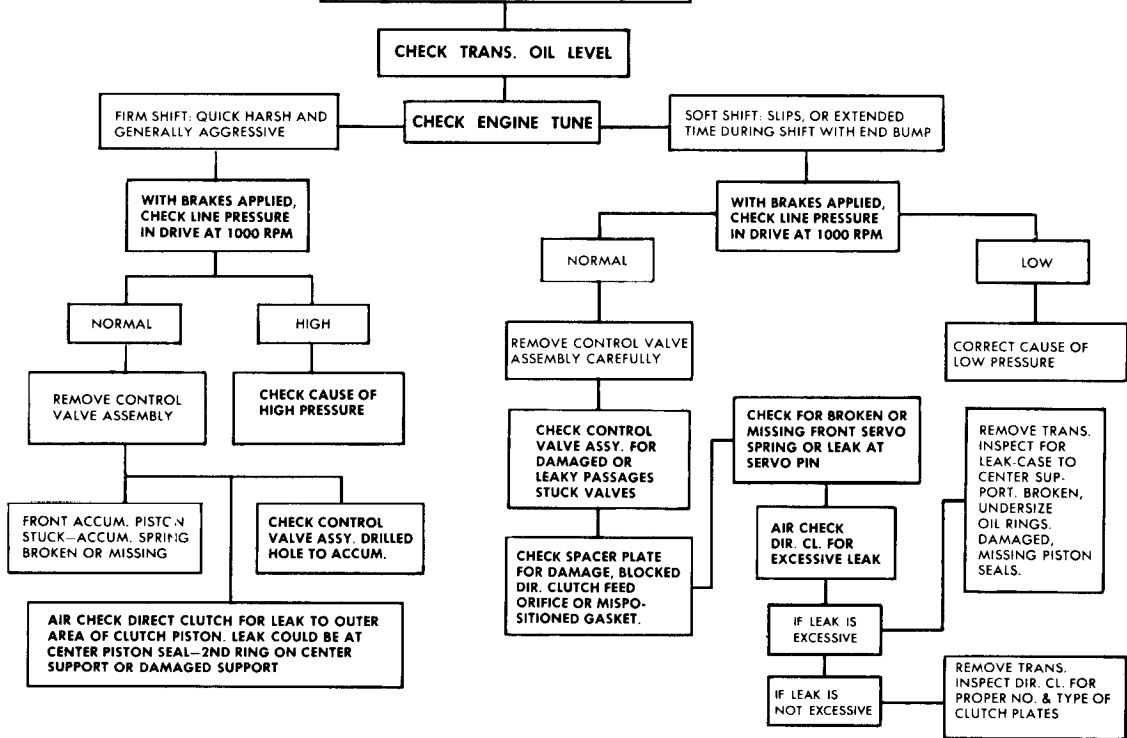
CHECK TRANS. OIL LEVEL

FIRM SHIFT: QUICK HARSH AND GENERALLY AGGRESSIVE

CHECK ENGINE TUNE

SOFT SHIFT: SLIPS, OR EXTENDED TIME DURING SHIFT WITH END BUMP

WITH BRAKES APPLIED, CHECK LINE PRESSURE IN DRIVE AT 1000 RPM

NORMAL

HIGH

REMOVE CONTROL VALVE ASSEMBLY

CHECK CAUSE OF HIGH PRESSURE

FRONT ACCUM. PISTON STUCK—ACCUM. SPRING BROKEN OR MISSING

CHECK CONTROL VALVE ASSY. DRILLED HOLE TO ACCUM.

AIR CHECK DIRECT CLUTCH FOR LEAK TO OUTER AREA OF CLUTCH PISTON. LEAK COULD BE AT CENTER PISTON SEAL—2ND RING ON CENTER SUPPORT OR DAMAGED SUPPORT

WITH BRAKES APPLIED, CHECK LINE PRESSURE IN DRIVE AT 1000 RPM

NORMAL

LOW

REMOVE CONTROL VALVE ASSEMBLY CAREFULLY

CORRECT CAUSE OF LOW PRESSURE

CHECK CONTROL VALVE ASSY. FOR DAMAGED OR LEAKY PASSAGES STUCK VALVES

CHECK SPACER PLATE FOR DAMAGE, BLOCKED DIR. CLUTCH FEED ORIFICE OR MISPOSITIONED GASKET.

CHECK FOR BROKEN OR MISSING FRONT SERVO SPRING OR LEAK AT SERVO PIN

AIR CHECK DIR. CL. FOR EXCESSIVE LEAK

REMOVE TRANS. INSPECT FOR LEAK-CASE TO CENTER SUPPORT. BROKEN, UNDERSIZE OIL RINGS. DAMAGED, MISSING PISTON SEALS.

IF LEAK IS EXCESSIVE

IF LEAK IS NOT EXCESSIVE

REMOVE TRANS. INSPECT DIR. CL. FOR PROPER NO. & TYPE OF CLUTCH PLATES